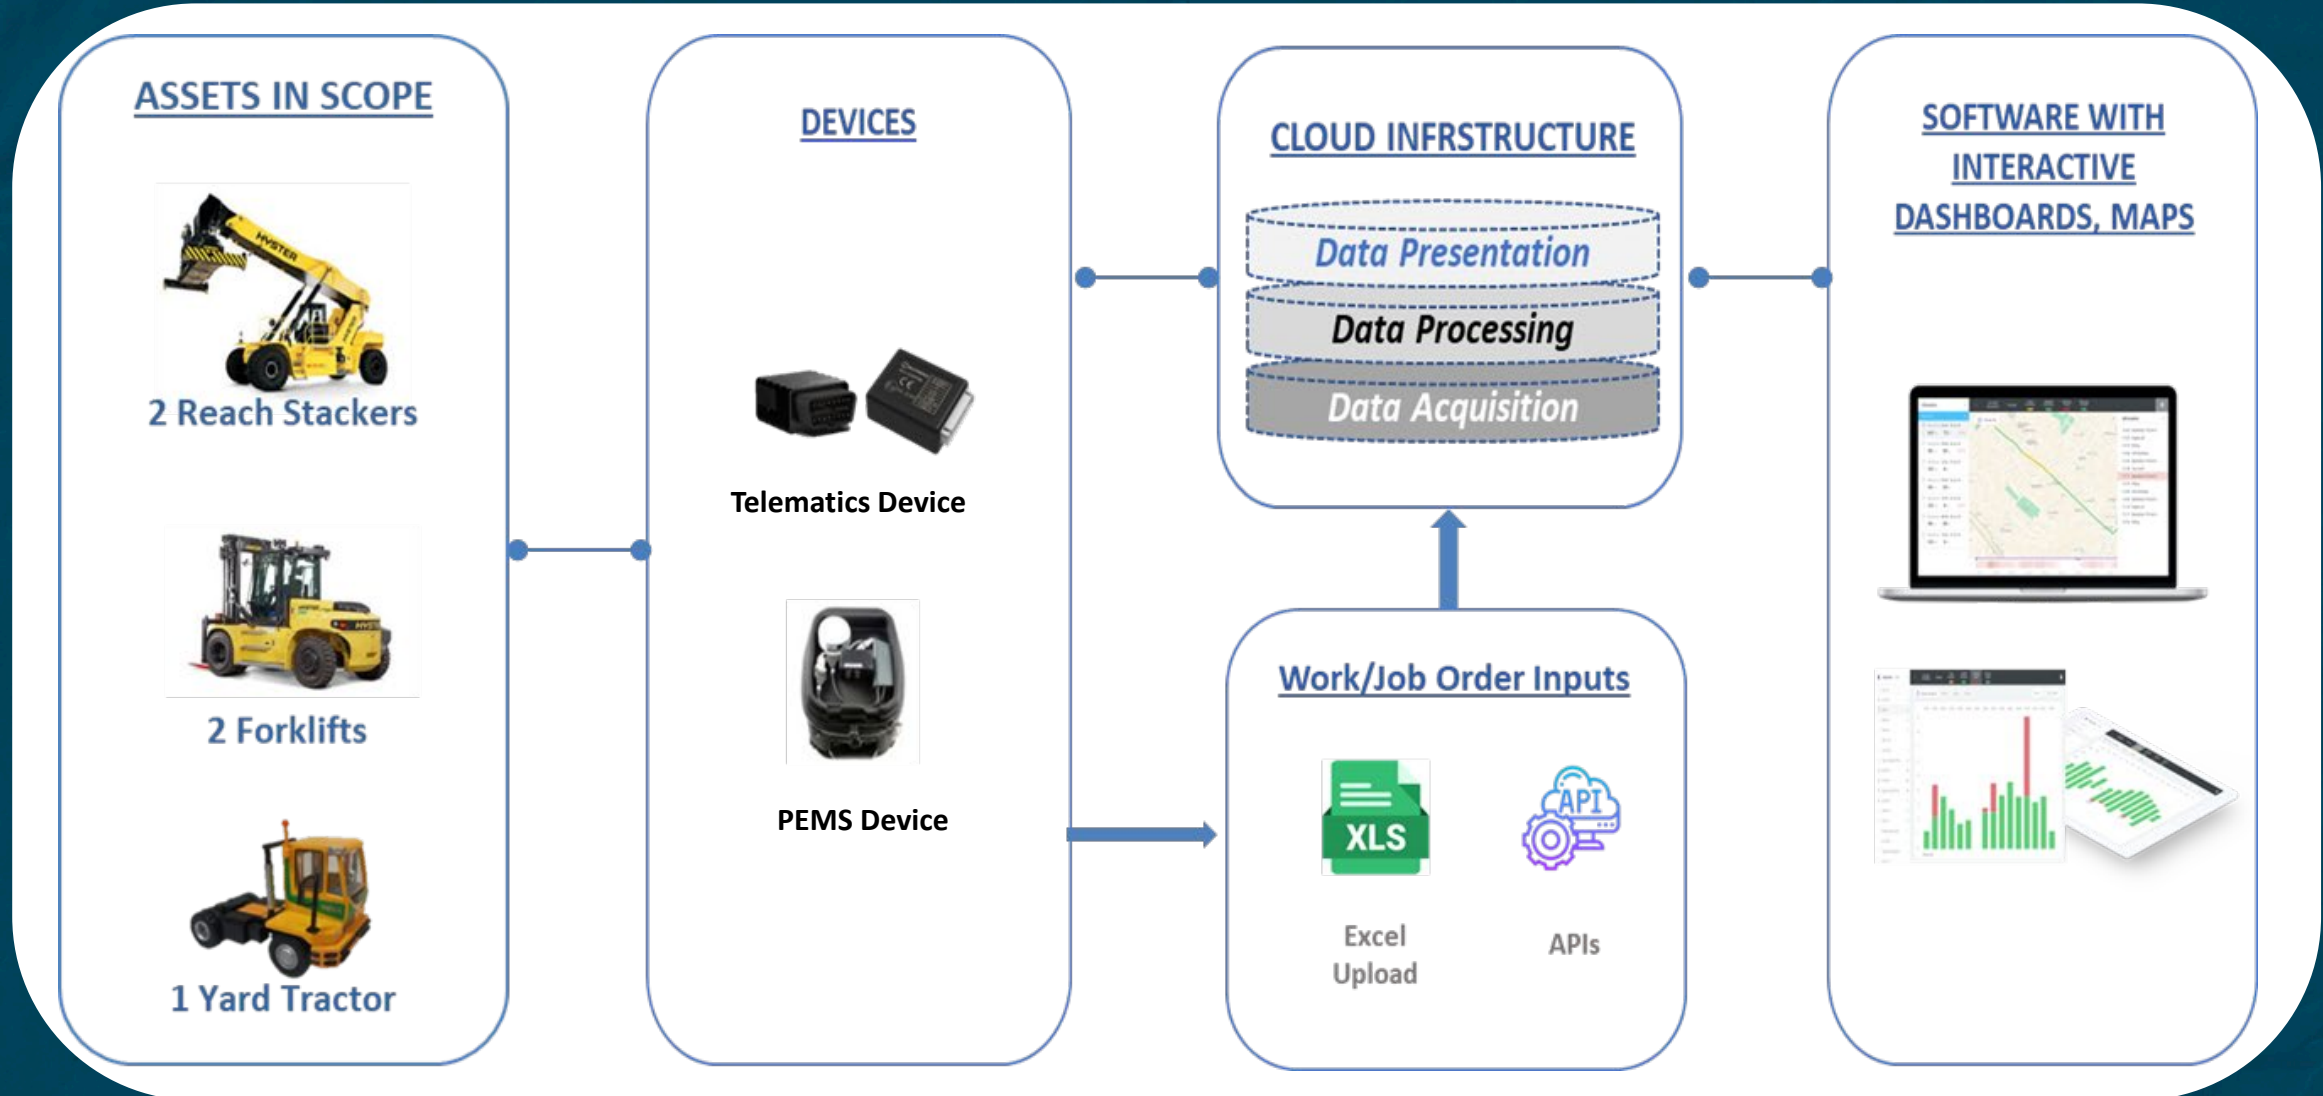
ASSETS IN SCOPE

2 Reach Stackers

2 Forklifts

1 Yard Tractor

DEVICES

Telematics Device

PEMS Device

CLOUD INFRSTRUCTURE

Data Presentation

Data Processing

Data Acquisition

Work/Job Order Inputs

XLS

Excel Upload

API

APIs

SOFTWARE WITH INTERACTIVE DASHBOARDS, MAPS